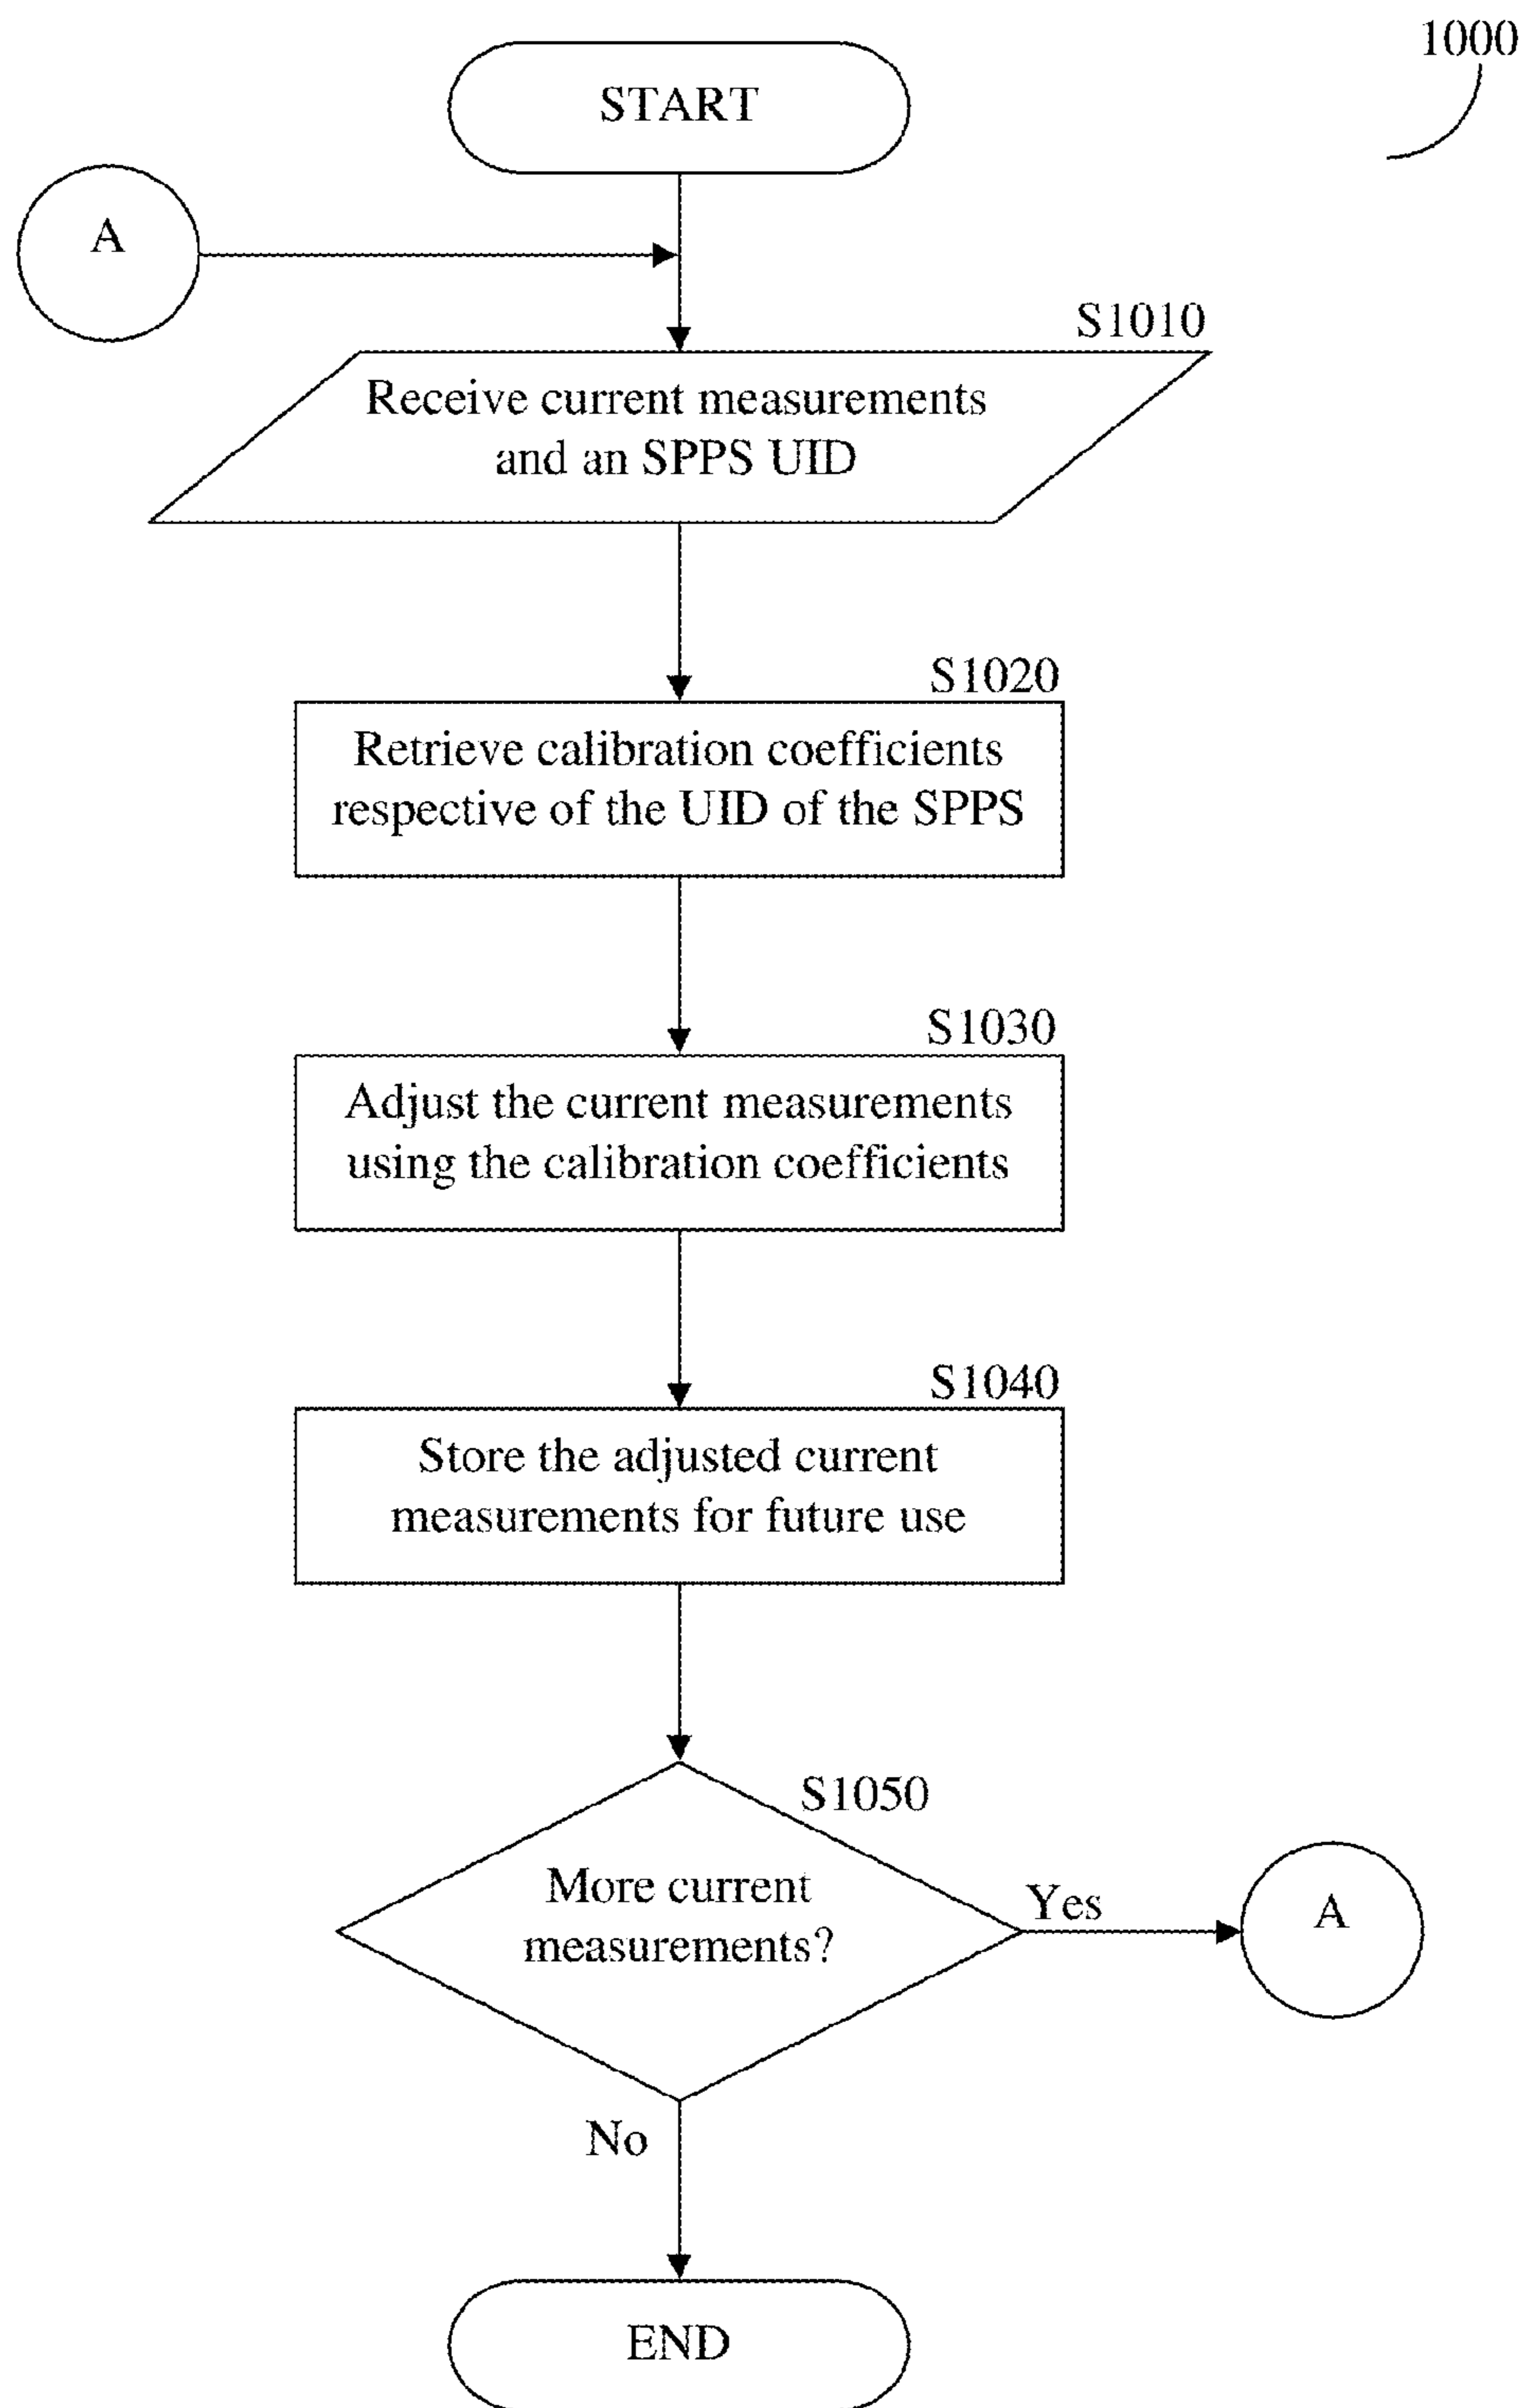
1000

START

A

S1010

Receive current measurements and an SPPS UID

S1020

Retrieve calibration coefficients respective of the UID of the SPPS

S1030

Adjust the current measurements using the calibration coefficients

S1040

Store the adjusted current measurements for future use

S1050

More current measurements?

Yes

A

No

END